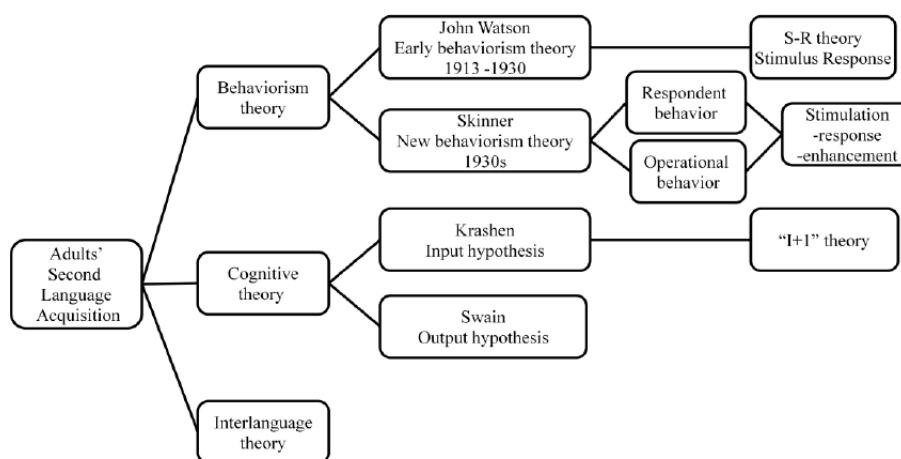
Adults' Second Language Acquisition

Behaviorism theory

John Watson
Early behaviorism theory
1913 -1930

S-R theory
Stimulus Response

Skinner
New behaviorism theory
1930s

Respondent behavior

Operational behavior

Stimulation -response -enhancement

Cognitive theory

Krashen
Input hypothesis

"I+1" theory

Swain
Output hypothesis

Interlanguage theory